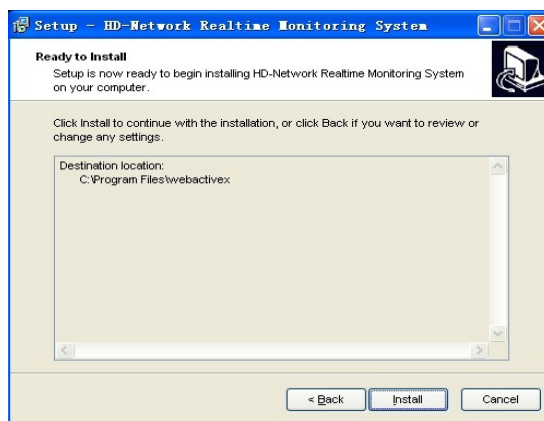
Setup - HD-Network Realtime Monitoring System

Ready to Install
Setup is now ready to begin installing HD-Network Realtime Monitoring System on your computer.

Click Install to continue with the installation, or click Back if you want to review or change any settings.

Destination location:
C:\Program Files\webactivex

< Back
Install
Cancel